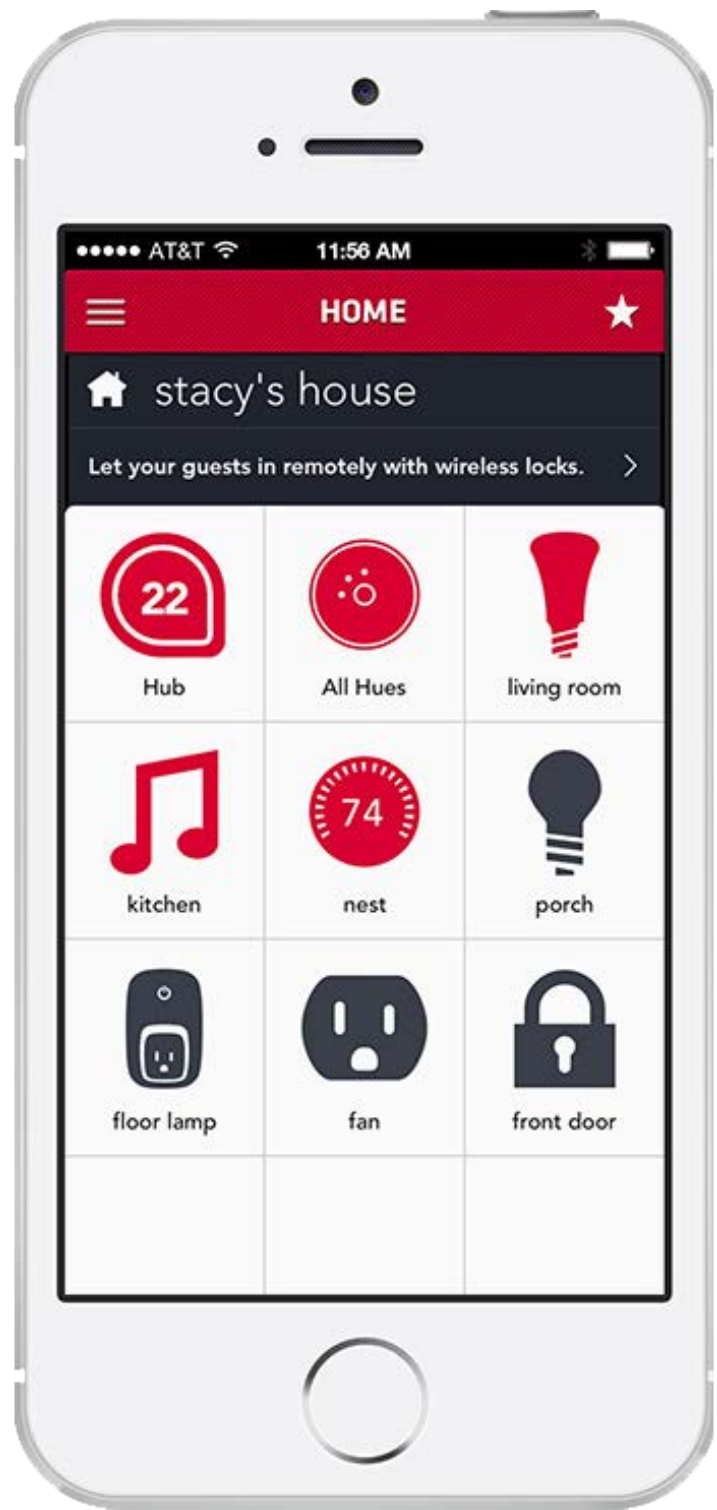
●●●●● AT&T 11:56 AM

HOME

stacy's house

Let your guests in remotely with wireless locks. >

| 22 Hub | All Hues | living room |
|---|---|---|
| kitchen | 74 nest | porch |
| floor lamp | fan | front door |